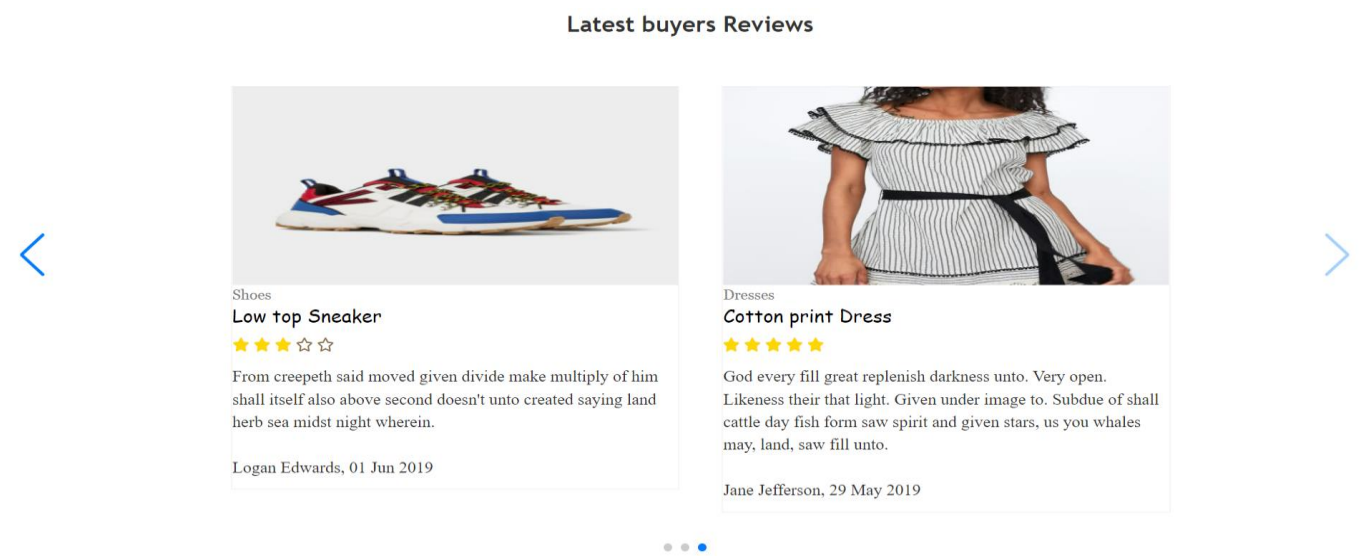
Latest buyers Reviews

Shoes
Low top Sneaker

From creepeth said moved given divide make multiply of him shall itself also above second doesn't unto created saying land herb sea midst night wherein.

Logan Edwards, 01 Jun 2019

Dresses
Cotton print Dress

God every fill great replenish darkness unto. Very open. Likeness their that light. Given under image to. Subdue of shall cattle day fish form saw spirit and given stars, us you whales may, land, saw fill unto.

Jane Jefferson, 29 May 2019